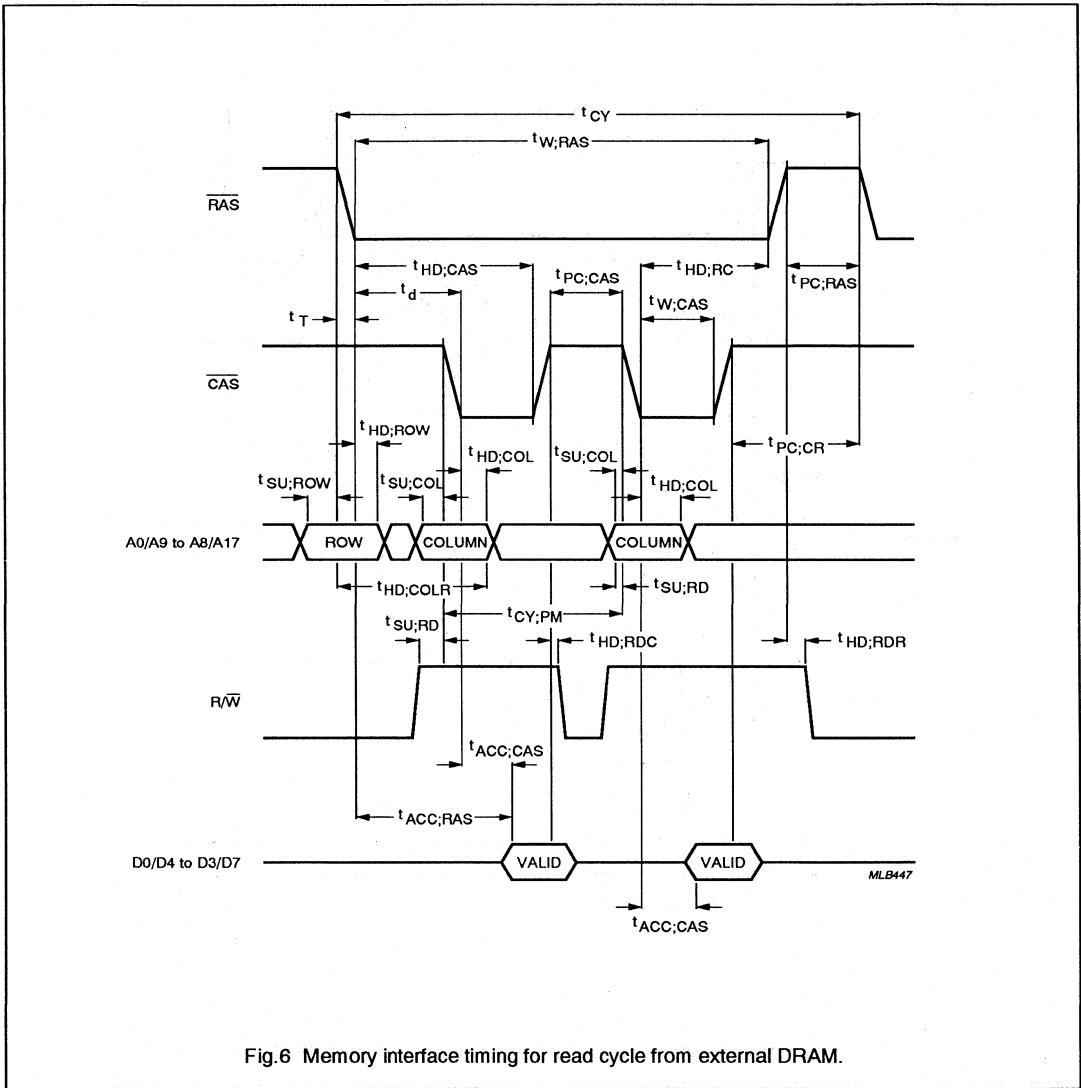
$t_{CY}$

$t_{W;RAS}$

$\overline{RAS}$

$t_{HD;CAS}$

$t_{PC;CAS}$

$t_{HD;RC}$

$t_d$

$t_{PC;RAS}$

$t_T$

$t_{W;CAS}$

$\overline{CAS}$

$t_{HD;ROW}$

$t_{HD;COL}$

$t_{SU;COL}$

$t_{PC;CR}$

$t_{SU;ROW}$

$t_{SU;COL}$

$t_{HD;COL}$

A0/A9 to A8/A17

ROW

COLUMN

COLUMN

$t_{HD;COLR}$

$t_{SU;RD}$

$t_{CY;PM}$

$t_{SU;RD}$

$t_{HD;RDC}$

$t_{HD;RDR}$

R/$\overline{W}$

$t_{ACC;CAS}$

$t_{ACC;RAS}$

D0/D4 to D3/D7

VALID

VALID

MLB447

$t_{ACC;CAS}$

Fig.6 Memory interface timing for read cycle from external DRAM.